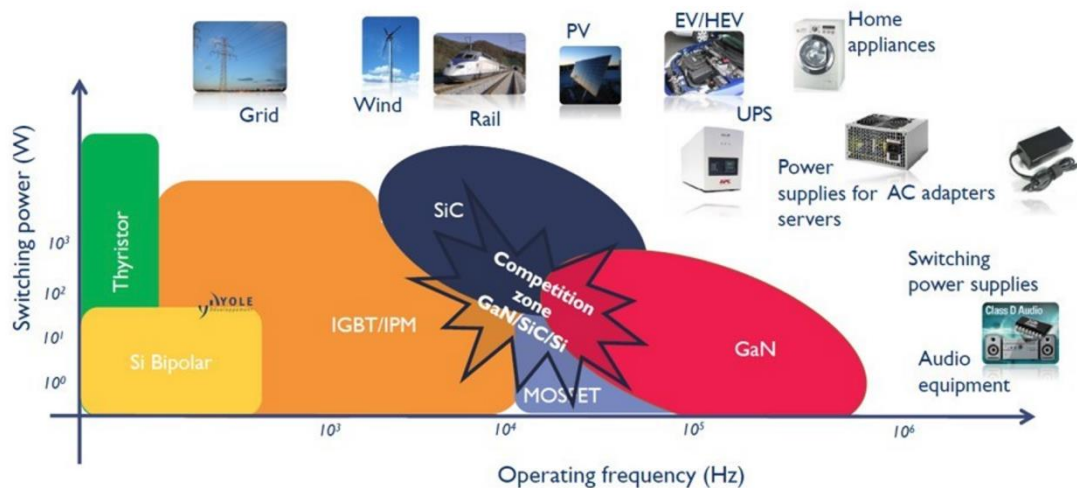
Grid

Wind

Rail

PV

EV/HEV

Home appliances

UPS

Power supplies for servers

AC adapters

Switching power supplies

Audio equipment

Class D Audio

Switching power (W)

$10^3$

$10^2$

$10^1$

$10^0$

Thyristor

Si Bipolar

YOLE

IGBT/IPM

SiC

Competition zone GaN/SiC/Si

GaN

MOSFET

$10^3$

$10^4$

$10^5$

$10^6$

Operating frequency (Hz)